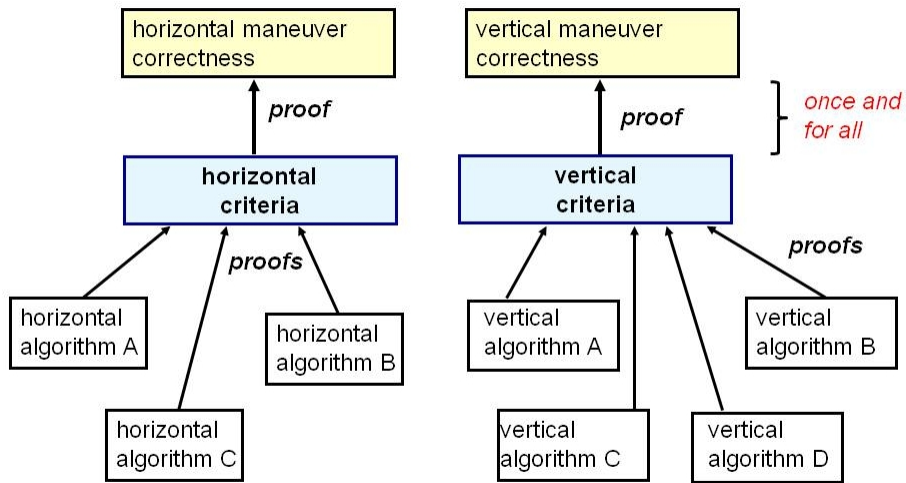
horizontal maneuver correctness

proof

horizontal criteria

proofs

horizontal algorithm A

horizontal algorithm B

horizontal algorithm C

vertical maneuver correctness

proof

once and for all

vertical criteria

proofs

vertical algorithm A

vertical algorithm B

vertical algorithm C

vertical algorithm D